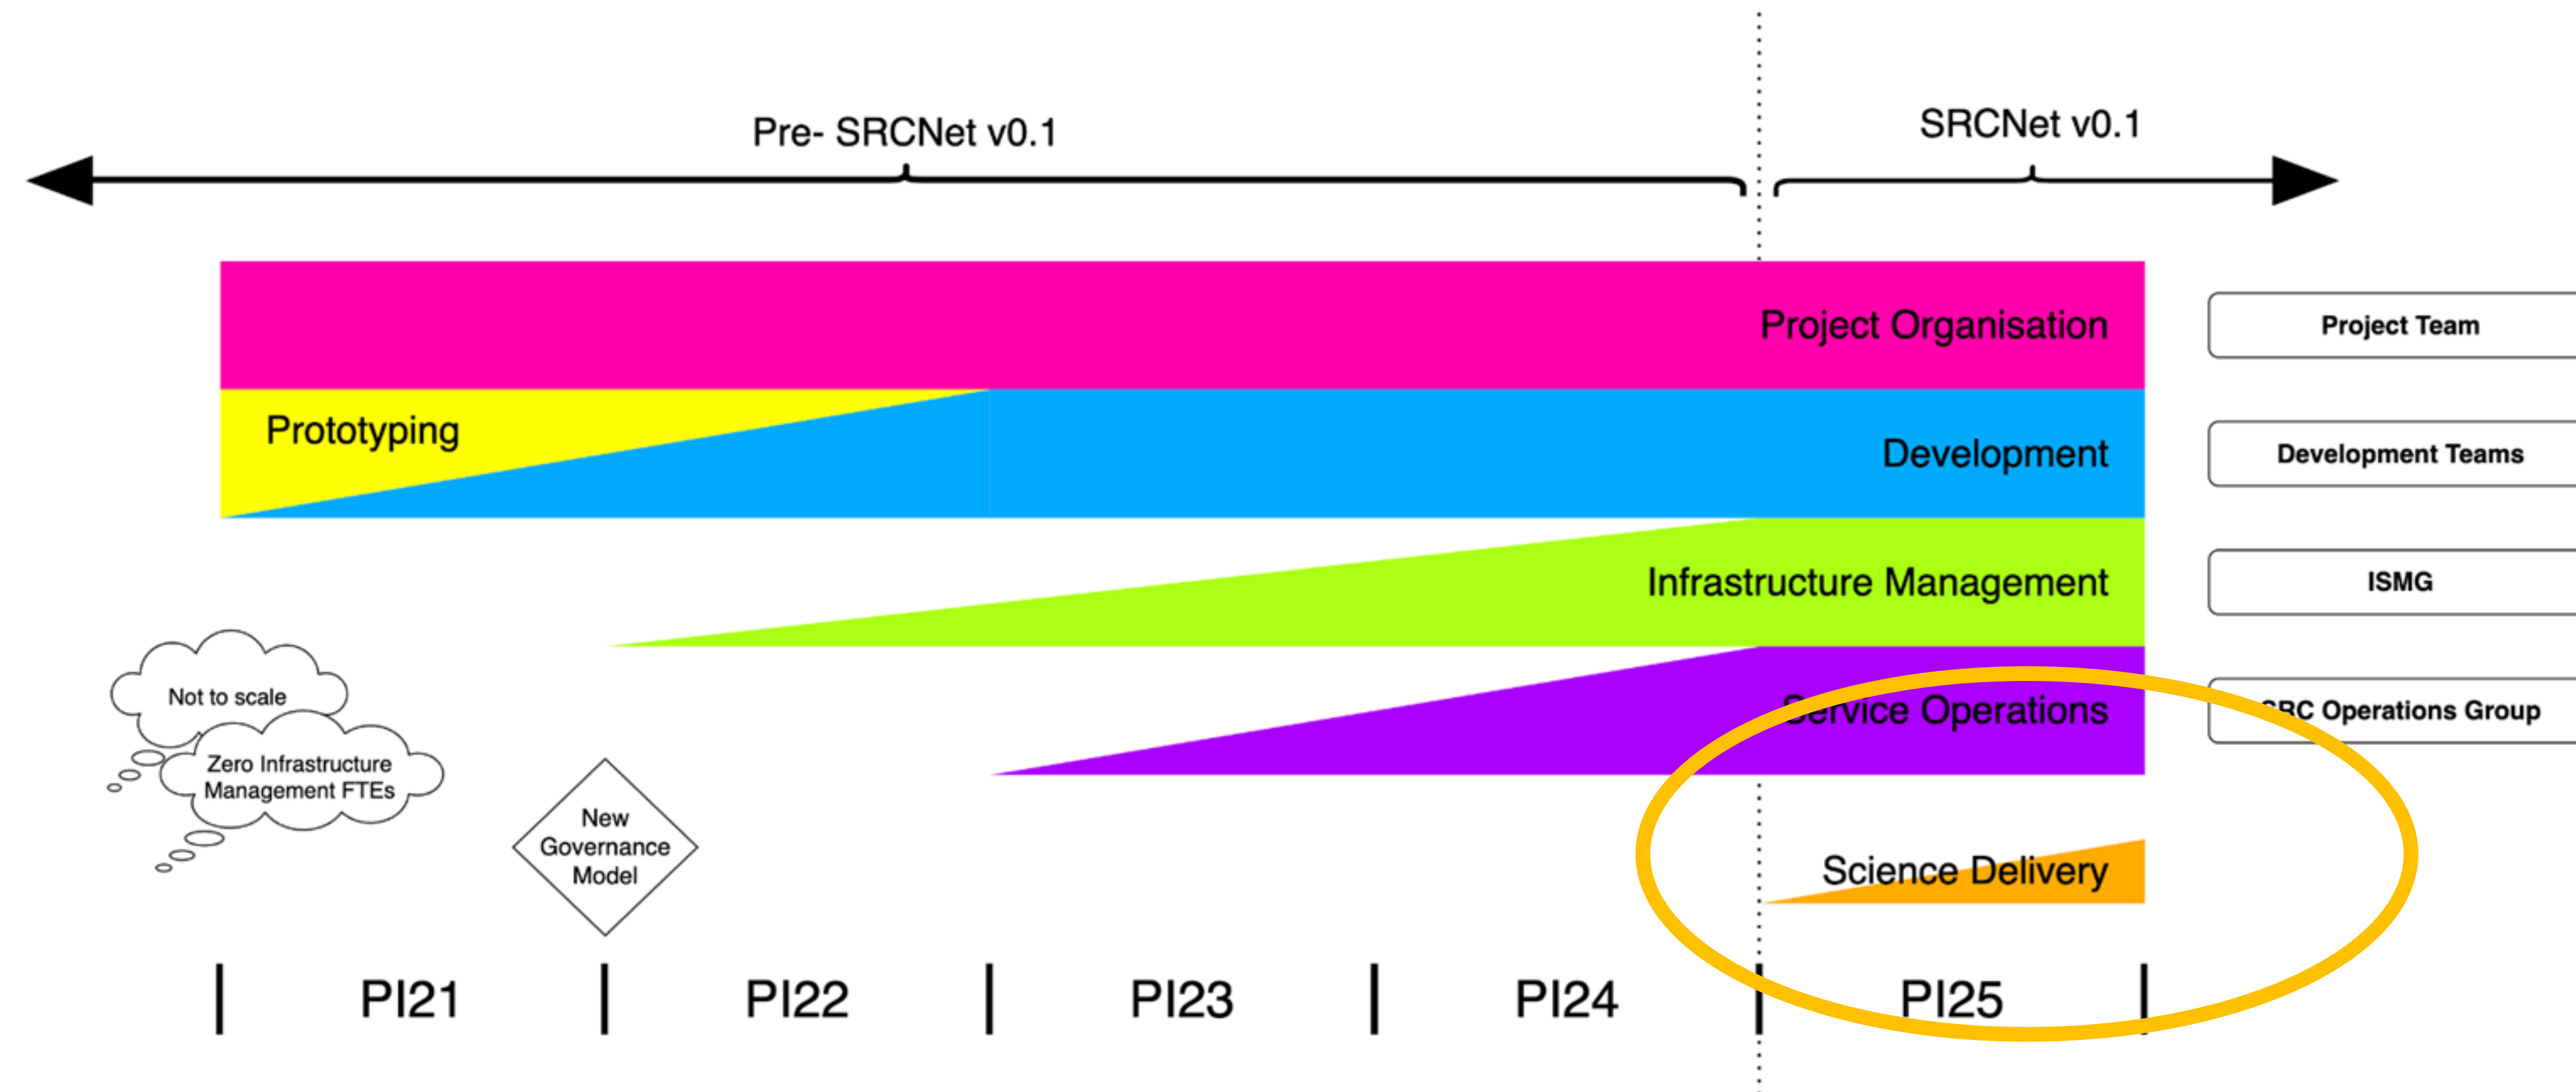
Pre- SRCNet v0.1

SRCNet v0.1

Project Organisation

Project Team

Prototyping

Development

Development Teams

Infrastructure Management

ISMG

Not to scale

Zero Infrastructure Management FTEs

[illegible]ervice Operations

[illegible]RC Operations Group

New Governance Model

Science Delivery

PI21

PI22

PI23

PI24

PI25